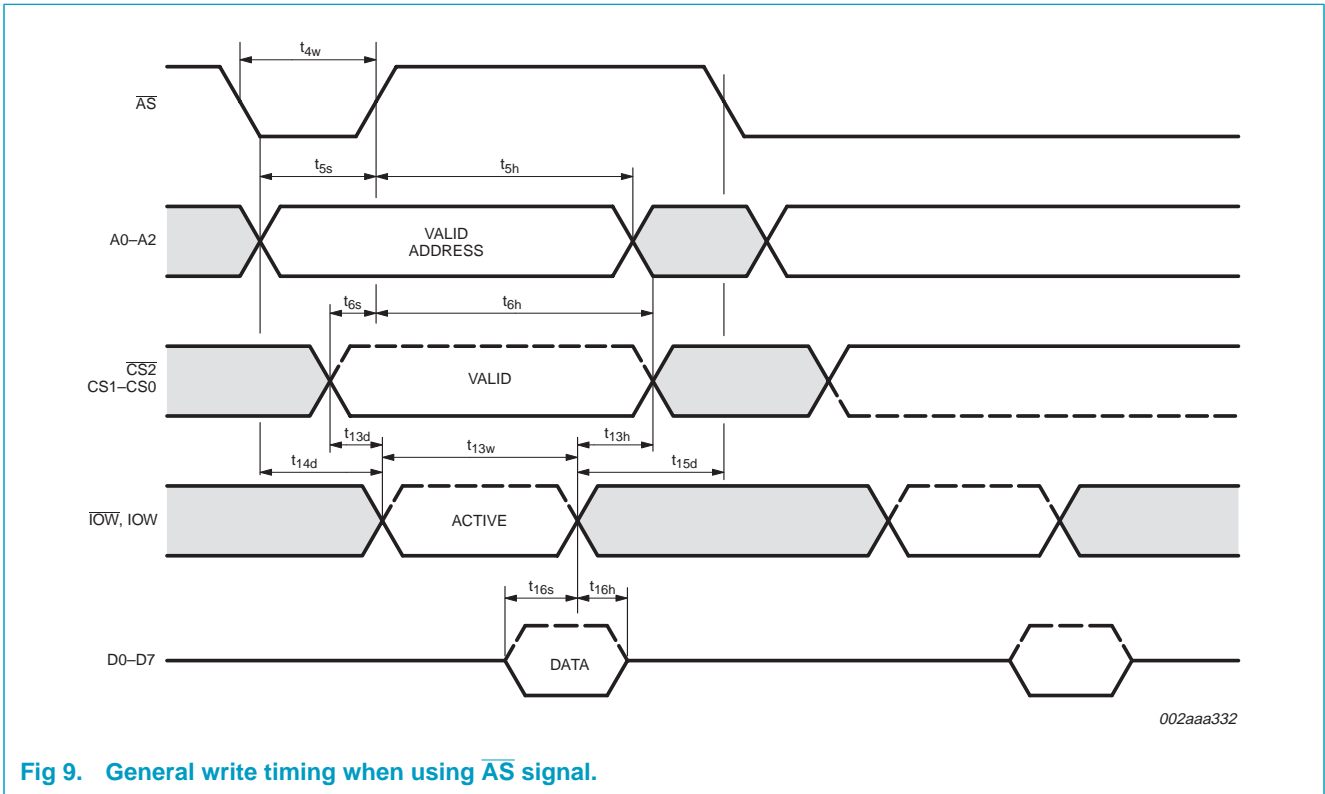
$t_{4w}$

$\overline{AS}$

$t_{5s}$

$t_{5h}$

A0–A2

VALID ADDRESS

$t_{6s}$

$t_{6h}$

$\overline{CS2}$ CS1–CS0

VALID

$t_{13d}$

$t_{14d}$

$t_{13w}$

$t_{13h}$

$t_{15d}$

$\overline{IOW}$, IOW

ACTIVE

$t_{16s}$

$t_{16h}$

D0–D7

DATA

002aaa332

Fig 9. General write timing when using $\overline{AS}$ signal.